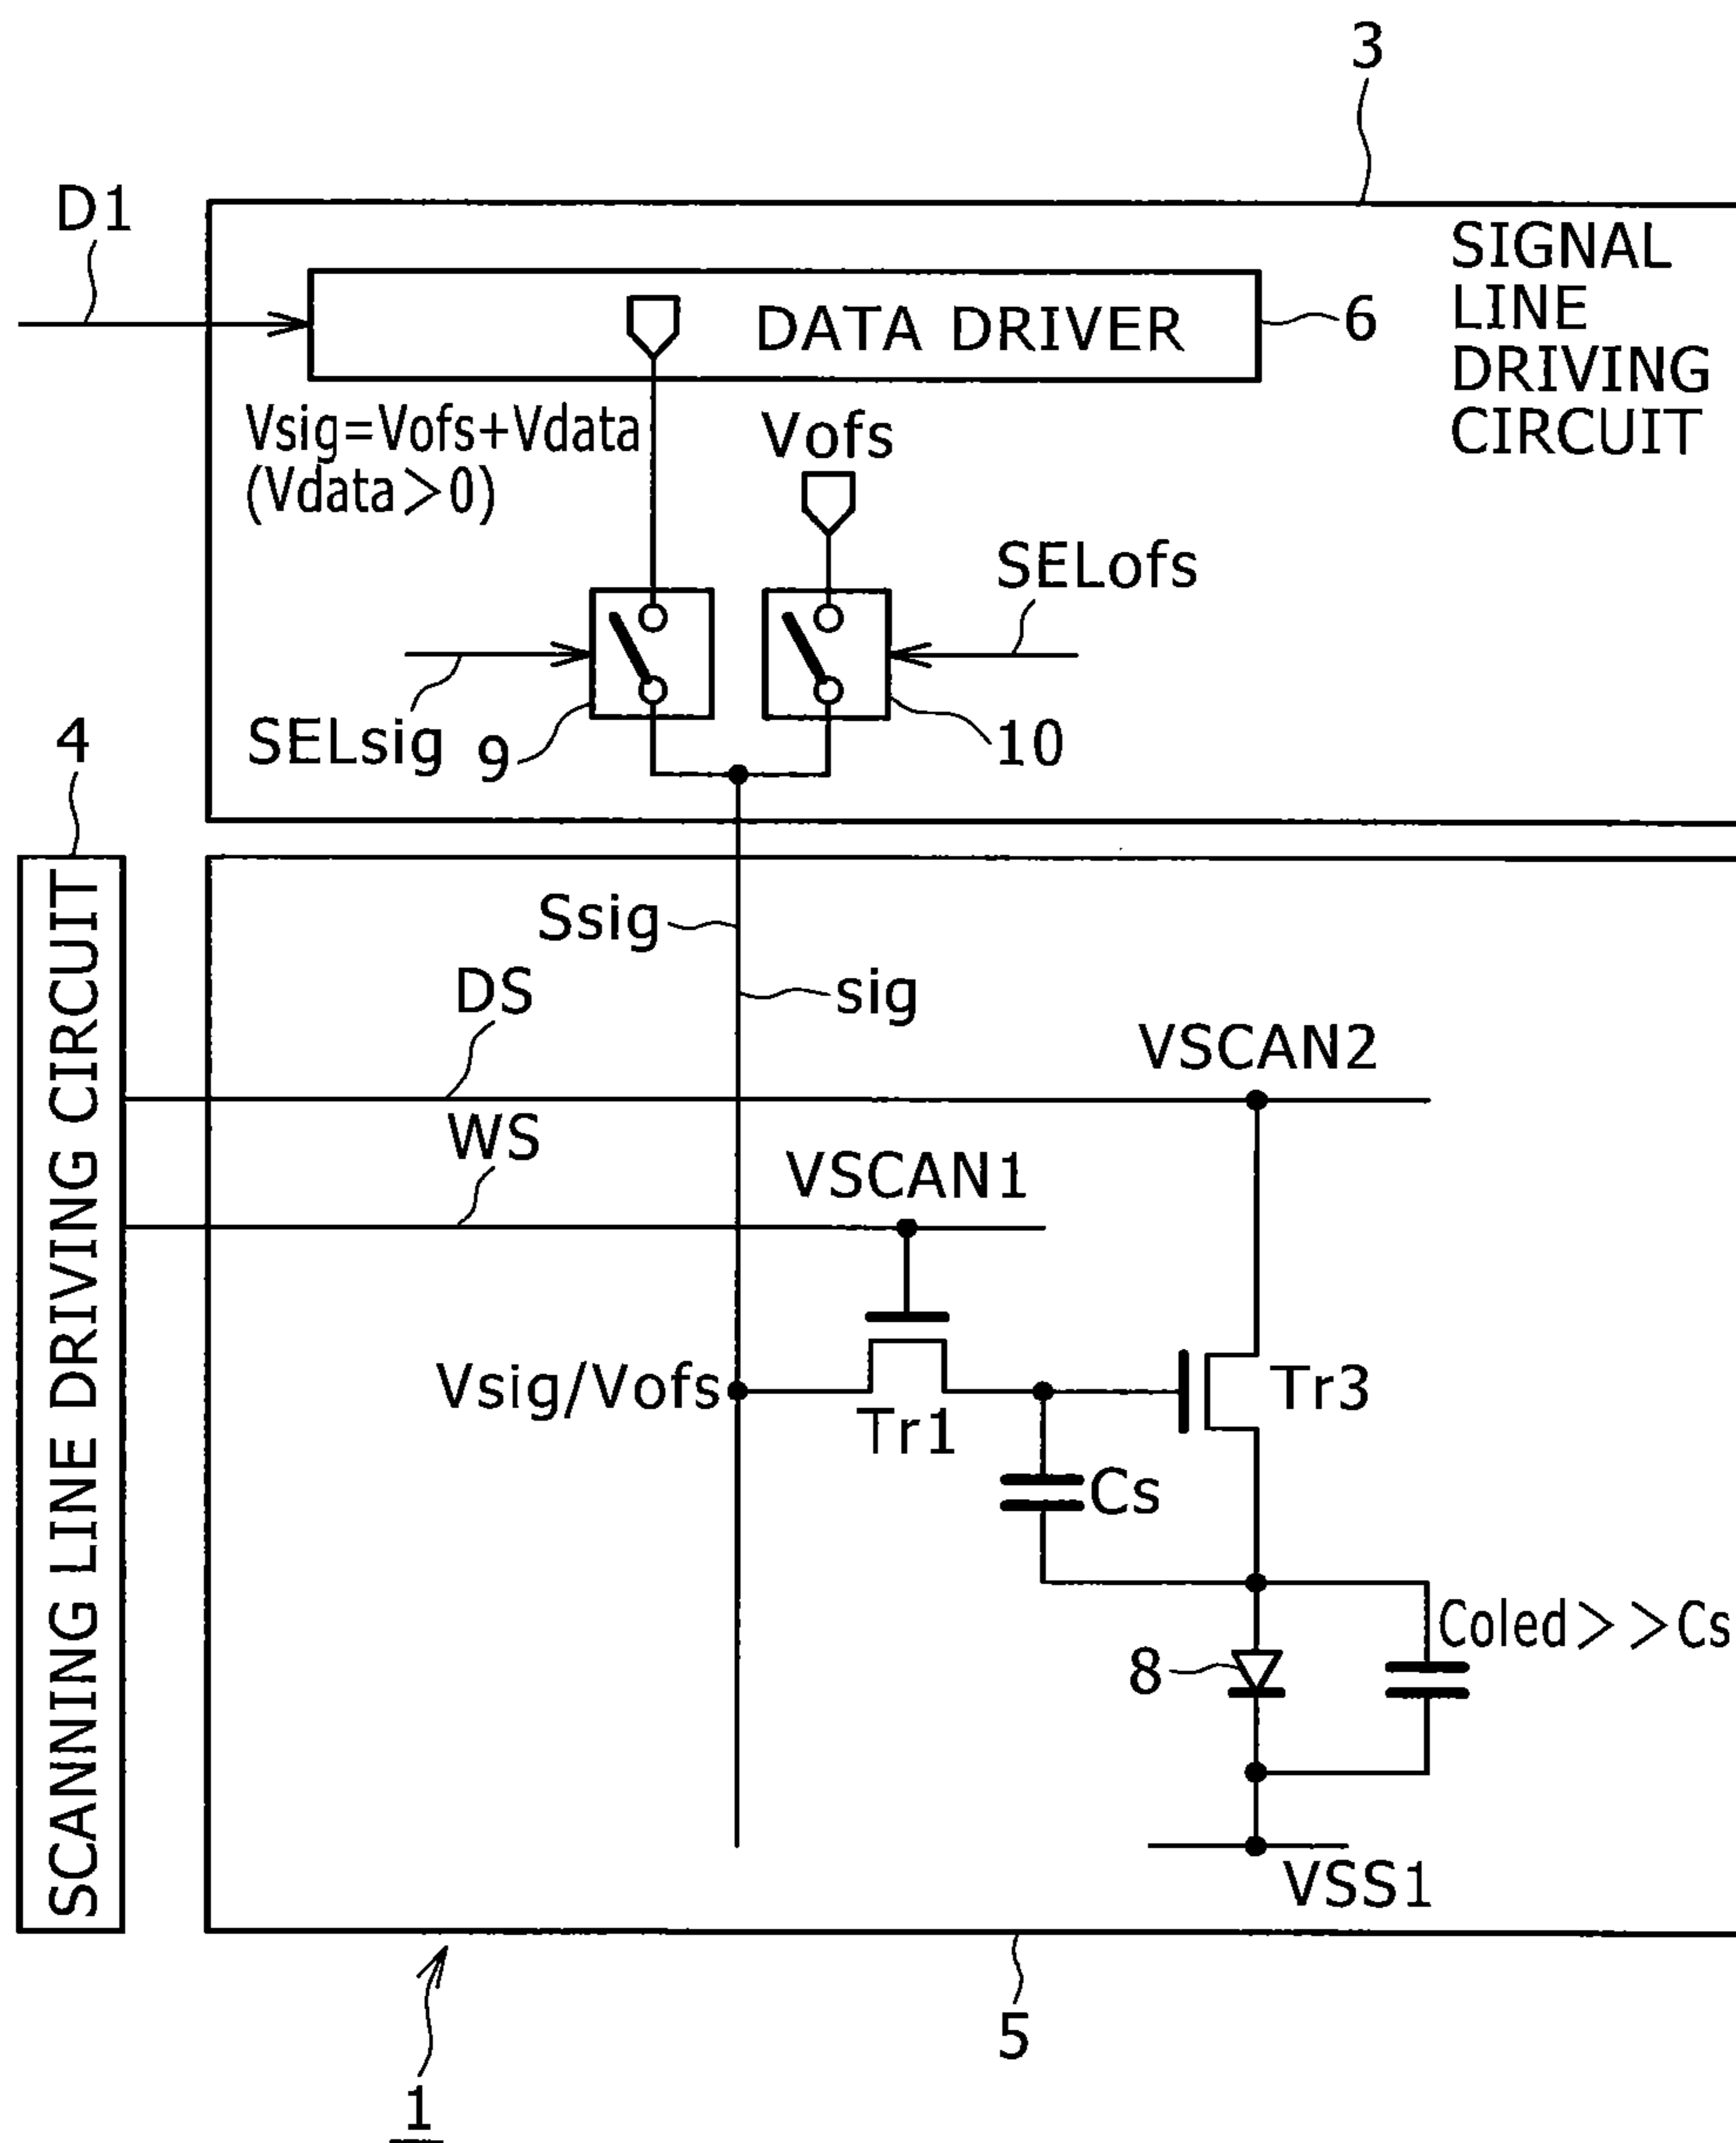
3

D1

SIGNAL LINE DRIVING CIRCUIT

DATA DRIVER

6

Vsig=Vofs+Vdata
(Vdata>0)

Vofs

SELofs

SELsig

9

10

4

SCANNING LINE DRIVING CIRCUIT

Ssig

sig

DS

VSCAN2

WS

VSCAN1

Vsig/Vofs

Tr1

Tr3

Cs

Coled>>Cs

8

VSS1

5

1